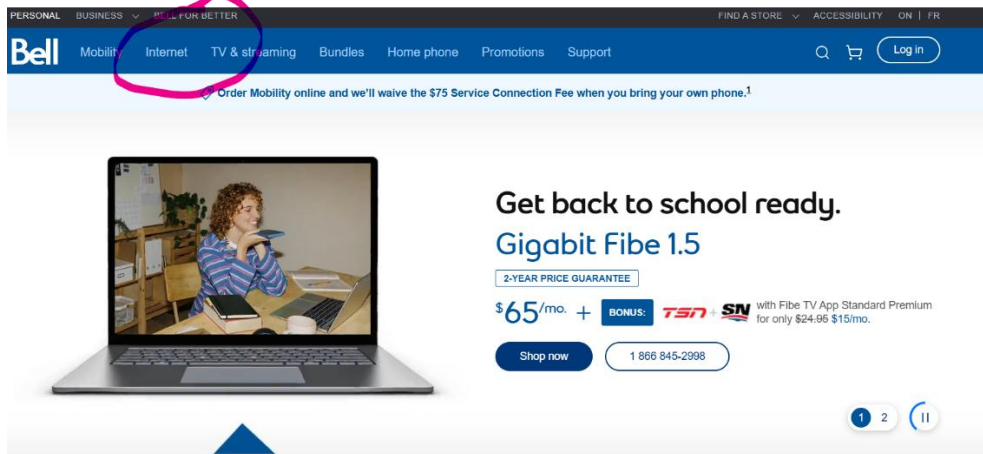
PERSONAL BUSINESS BELL FOR BETTER FIND A STORE ACCESSIBILITY ON | FR

Bell Mobility Internet TV & streaming Bundles Home phone Promotions Support Log in

Order Mobility online and we'll waive the $75 Service Connection Fee when you bring your own phone.1

Get back to school ready.

Gigabit Fibe 1.5

2-YEAR PRICE GUARANTEE

$65/mo. + BONUS: TSN + SN with Fibe TV App Standard Premium for only $24.95 $15/mo.

Shop now 1 866 845-2998

1 2